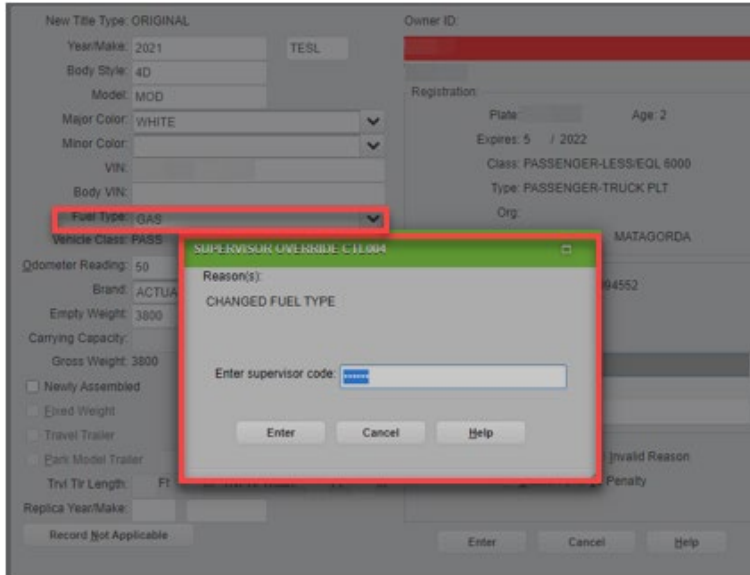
New Title Type: ORIGINAL
Year/Make: 2021 TESL
Body Style: 4D
Model: MOD
Major Color: WHITE
Minor Color:
VIN:
Body VIN:
Fuel Type: GAS
Vehicle Class: PASS
Odometer Reading: 50
Brand: ACTUA
Empty Weight: 3800
Carrying Capacity:
Gross Weight: 3800
Newly Assembled
Fixed Weight
Travel Trailer
Park Model Trailer
Trvl Tlr Length: Ft
Replica Year/Make:
Record Not Applicable

Owner ID:
Registration:
Plate: Age: 2
Expires: 5 / 2022
Class: PASSENGER-LESS/EQL 6000
Type: PASSENGER-TRUCK PLT
Org:
MATAGORDA
94552
Invalid Reason
Penalty
Enter Cancel Help

SUPERVISOR OVERRIDE CTL004
Reason(s):
CHANGED FUEL TYPE
Enter supervisor code: ******
Enter Cancel Help